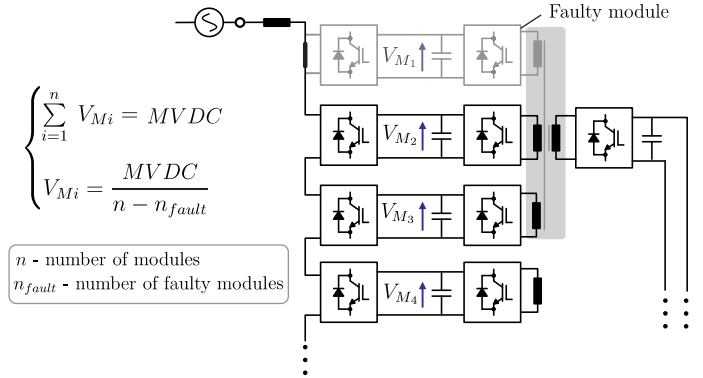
Faulty module

$V_{M_1}$

$V_{M_2}$

$V_{M_3}$

$V_{M_4}$

$\begin{cases} \sum_{i=1}^{n} V_{Mi} = MVDC \\ V_{Mi} = \frac{MVDC}{n - n_{fault}} \end{cases}$

$n$ - number of modules
$n_{fault}$ - number of faulty modules